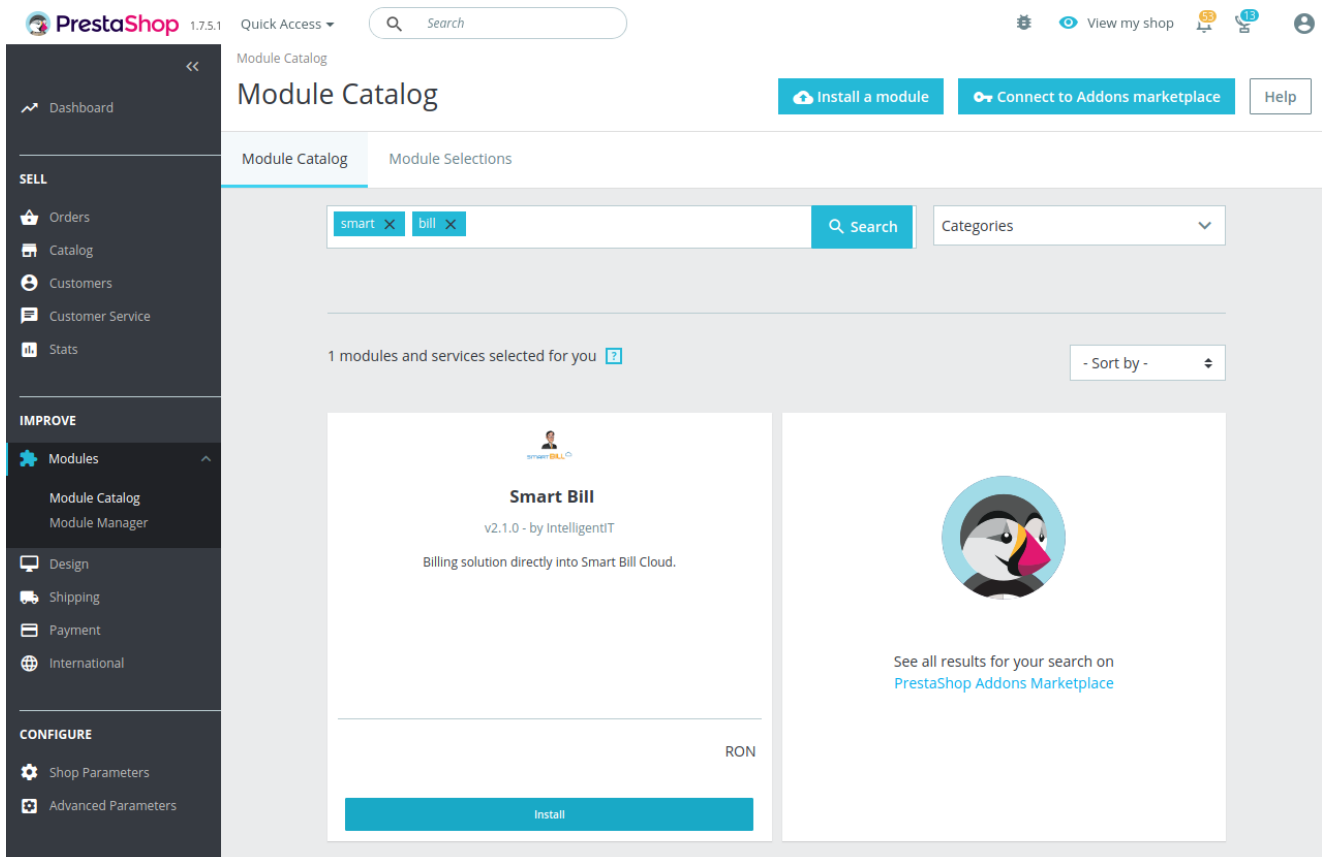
PrestaShop 1.7.5.1 Quick Access Search

View my shop 53 13

Dashboard

SELL
Orders
Catalog
Customers
Customer Service
Stats

IMPROVE
Modules
Module Catalog
Module Manager
Design
Shipping
Payment
International

CONFIGURE
Shop Parameters
Advanced Parameters

Module Catalog
Module Catalog

Install a module
Connect to Addons marketplace
Help

Module Catalog
Module Selections

smart
bill
Search
Categories

1 modules and services selected for you ?

- Sort by -

SMARTBILL
Smart Bill
v2.1.0 - by IntelligentIT
Billing solution directly into Smart Bill Cloud.

RON

Install

See all results for your search on
PrestaShop Addons Marketplace